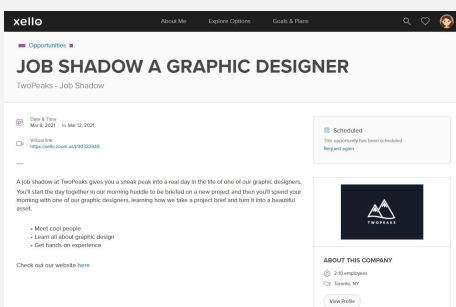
xello

About Me Explore Options Goals & Plans

Opportunities

JOB SHADOW A GRAPHIC DESIGNER

TwoPeaks - Job Shadow

Date & Time
Mar 8, 2021 to Mar 12, 2021

Virtual link
https://hello.zoom.us/j/90333948

Scheduled
This opportunity has been scheduled
Request again

A job shadow at TwoPeaks gives you a sneak peak into a real day in the life of one of our graphic designers. You'll start the day together in our morning huddle to be briefed on a new project and then you'll spend your morning with one of our graphic designers, learning how we take a project brief and turn it into a beautiful asset.

• Meet cool people
• Learn all about graphic design
• Get hands-on experience

Check out our website here

TWOPEAKS

ABOUT THIS COMPANY

2-10 employees

Toronto, NY

View Profile